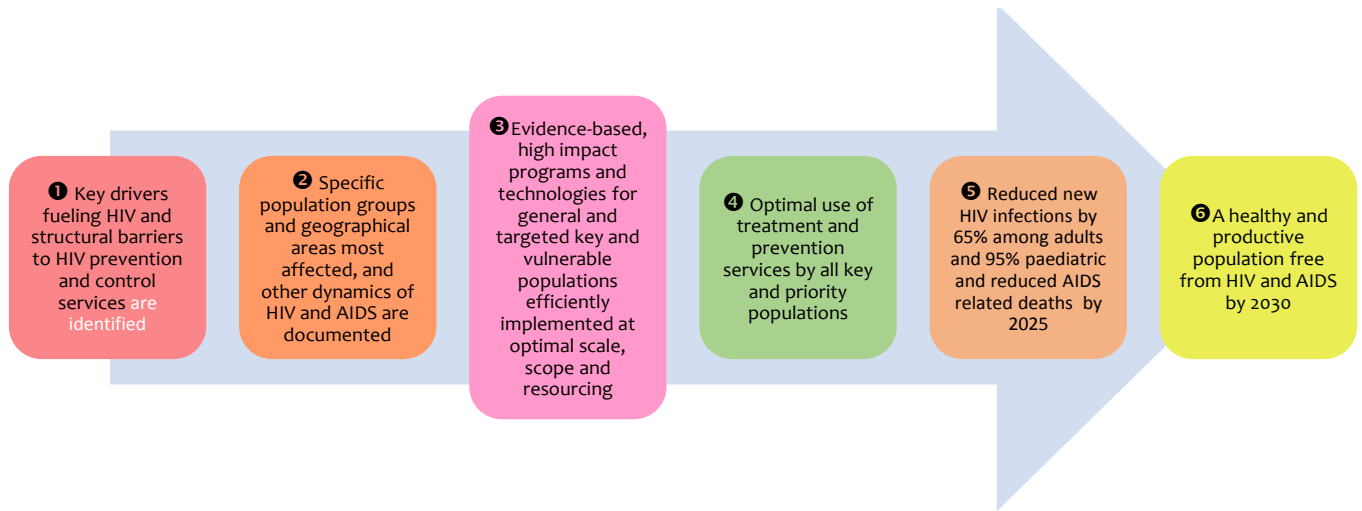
❶ Key drivers fueling HIV and structural barriers to HIV prevention and control services are identified

❷ Specific population groups and geographical areas most affected, and other dynamics of HIV and AIDS are documented

❸Evidence-based, high impact programs and technologies for general and targeted key and vulnerable populations efficiently implemented at optimal scale, scope and resourcing

❹ Optimal use of treatment and prevention services by all key and priority populations

❺ Reduced new HIV infections by 65% among adults and 95% paediatric and reduced AIDS related deaths by 2025

❻A healthy and productive population free from HIV and AIDS by 2030